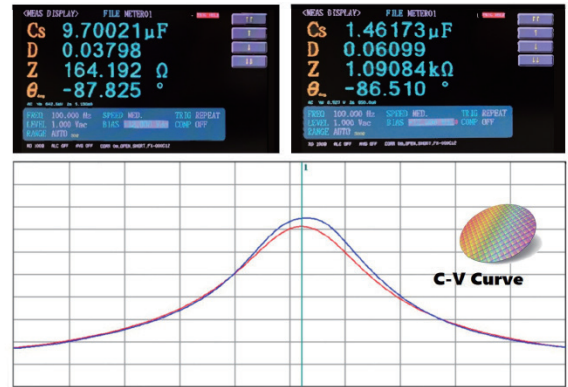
<MEAS DISPLAY> FILE METER01

Cs 9.70021μF
D 0.03798
Z 164.192 Ω
θ 87.825 °

FREQ 100.000 Hz SPEED MED. TRIG REPEAT
LEVEL 1.000 Vac BIAS COMP OFF
RANGE AUTO

<MEAS DISPLAY> FILE METER01

Cs 1.46173μF
D 0.06099
Z 1.09084kΩ
θ -86.510 °

FREQ 100.000 Hz SPEED MED. TRIG REPEAT
LEVEL 1.000 Vac BIAS COMP OFF
RANGE AUTO

C-V Curve